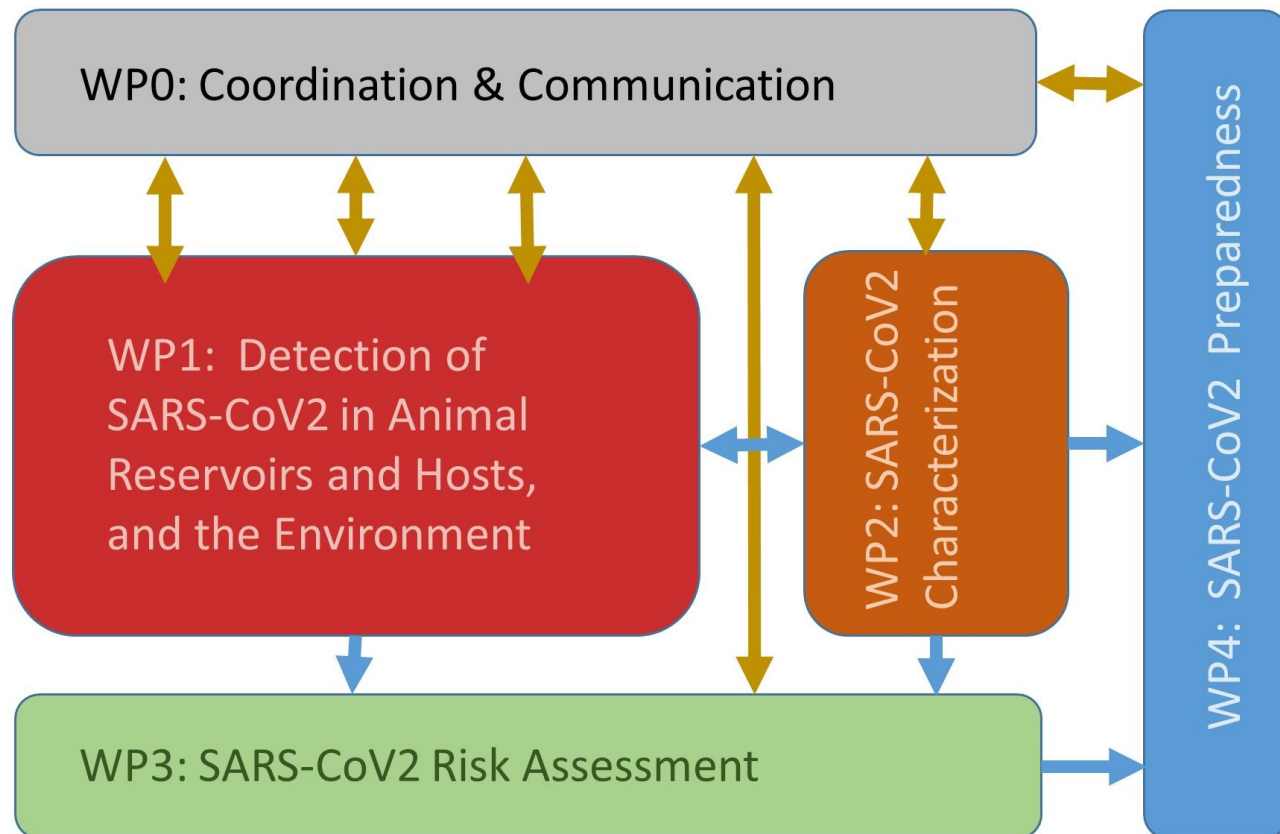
WP0: Coordination & Communication

WP1: Detection of SARS-CoV2 in Animal Reservoirs and Hosts, and the Environment

WP2: SARS-CoV2 Characterization

WP4: SARS-CoV2 Preparedness

WP3: SARS-CoV2 Risk Assessment